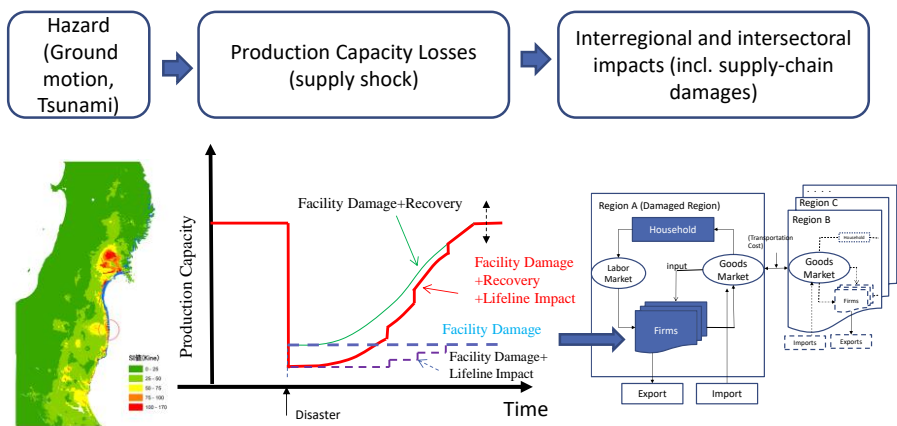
Hazard (Ground motion, Tsunami)

Production Capacity Losses (supply shock)

Interregional and intersectoral impacts (incl. supply-chain damages)

SI値(Kine)
0 – 25
25 – 50
50 – 75
75 – 100
100 – 170

Production Capacity

Facility Damage+Recovery

Facility Damage +Recovery +Lifeline Impact

Facility Damage

Facility Damage+ Lifeline Impact

Disaster

Time

Region A (Damaged Region)

Household

Labor Market

input

Goods Market

Firms

Export

Import

(Transportation Cost)

. . . .

Region C

Region B

Household

Goods Market

Firms

Imports

Exports